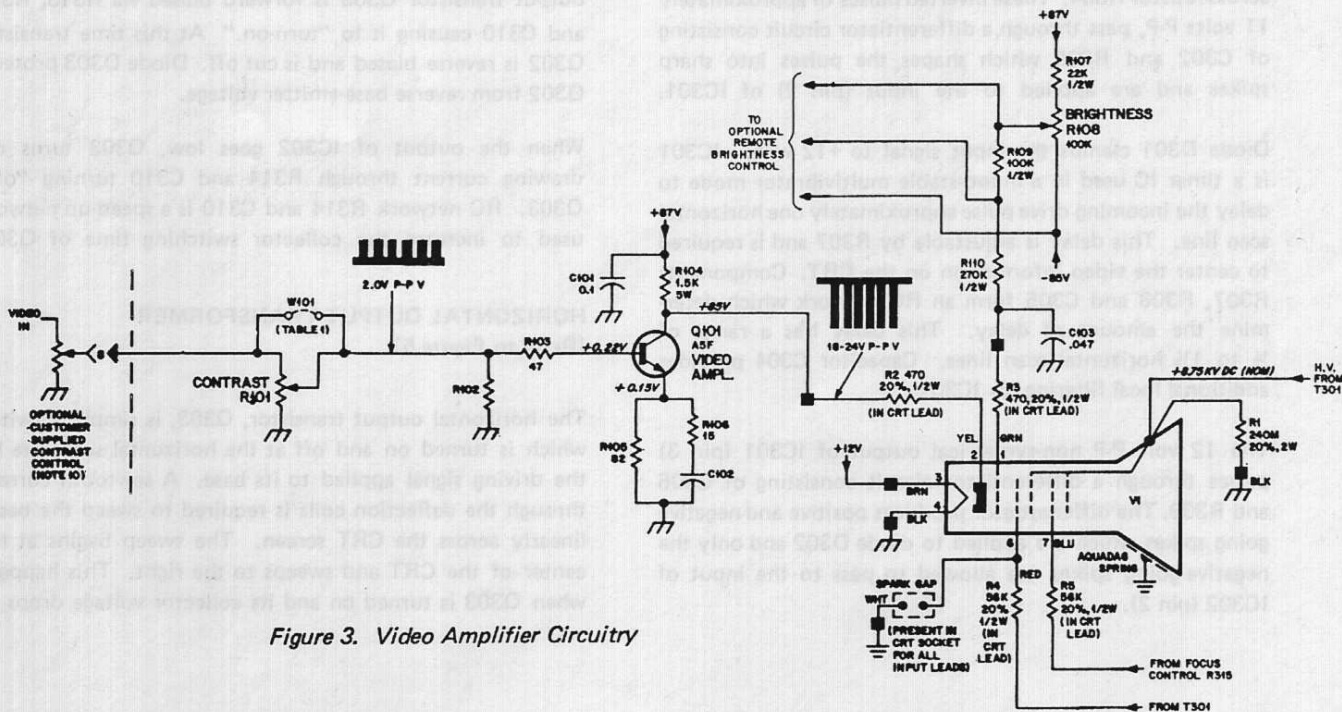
11 volts P-P, pass through a differentiator circuit consisting of C302 and R302 which shapes the pulses into sharp spikes and are applied to the input (pin 2) of IC301.

Diode D301 clamps the input signal to +12 V. IC301 is a timer IC used in a monostable multivibrator mode to delay the incoming drive pulse approximately one horizontal scan line. This delay is adjustable by R307 and is required to center the video information on the CRT. Components R307, R308 and C305 form an RC network which determine the amount of delay. This delay has a range of ½ to 1½ horizontal scan lines. Capacitor C304 provides additional noise filtering to IC301.

The 12 volt P-P negative-going output of IC301 (pin 3) passes through a differentiator circuit consisting of C306 and R309. The differentiator produces positive and negative going spikes and is applied to diode D302 and only the negative going spikes are allowed to pass to the input of IC302 (pin 2).

output transistor Q303 is forward biased via R310, R314 and Q310 causing it to "turn-on." At this time transistor Q302 is reverse biased and is cut off. Diode D303 protects Q302 from reverse base-emitter voltage.

When the output of IC302 goes low, Q302 turns on, drawing current through R314 and C310 turning "off" Q303. RC network R314 and C310 is a speed-up network used to increase the collector switching time of Q303.

HORIZONTAL OUTPUT TRANSFORMER
(Refer to Figure 5)

The horizontal output transistor, Q303, is used as a switch which is turned on and off at the horizontal scan rate by the driving signal applied to its base. A sawtooth current through the deflection coils is required to sweep the beam linearly across the CRT screen. The sweep begins at the center of the CRT and sweeps to the right. This happens when Q303 is turned on and its collector voltage drops,

+87V
R107 22K 1/2W
TO OPTIONAL REMOTE BRIGHTNESS CONTROL
BRIGHTNESS R108 100K
R109 100K 1/2W
R110 270K 1/2W
85V
C103 .047
+87V
C101 0.1
R104 1.5K 5W
+65V
Q101 A5F VIDEO AMPL
2.0V P-P V
16-24V P-P V
VIDEO IN
W101 (TABLE I)
R103 47
+0.22V
+0.15V
CONTRAST R101
R102
OPTIONAL CUSTOMER SUPPLIED CONTRAST CONTROL (NOTE 10)
R105 15
R106 82
C102
R2 470 20%, 1/2W (IN CRT LEAD)
R3 470, 20%, 1/2W (IN CRT LEAD)
+12V
YEL 2
GRN 1
BRN
BLK
+8.75 KV DC (NOM)
H.V. FROM T301
R1 240M 20%, 2W
BLK
V1
6
7 BLU
AQUADAG SPRING
SPARK GAP
WHT
(PRESENT IN CRT SOCKET FOR ALL INPUT LEADS)
RED
R4 56K 20% 1/2W (IN CRT LEAD)
R5 56K 20%, 1/2W (IN CRT LEAD)
FROM FOCUS CONTROL R315
FROM T301

Figure 3. Video Amplifier Circuitry